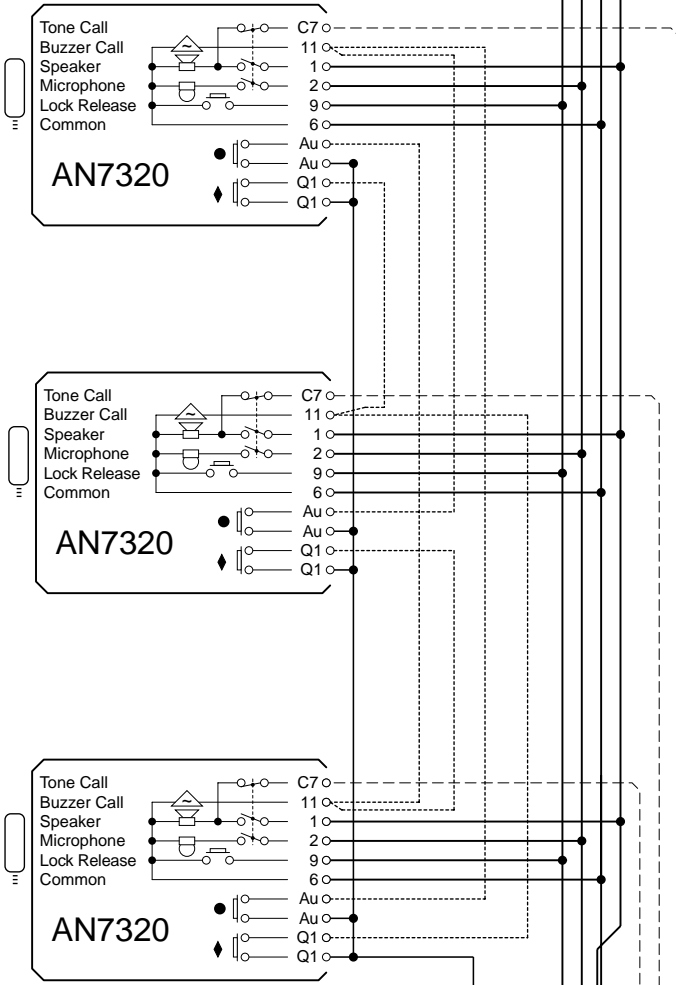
Tone Call
Buzzer Call
Speaker
Microphone
Lock Release
Common

C7
11
1
2
9
6
Au
Au
Q1
Q1

AN7320

Tone Call
Buzzer Call
Speaker
Microphone
Lock Release
Common

C7
11
1
2
9
6
Au
Au
Q1
Q1

AN7320

Tone Call
Buzzer Call
Speaker
Microphone
Lock Release
Common

C7
11
1
2
9
6
Au
Au
Q1
Q1

AN7320